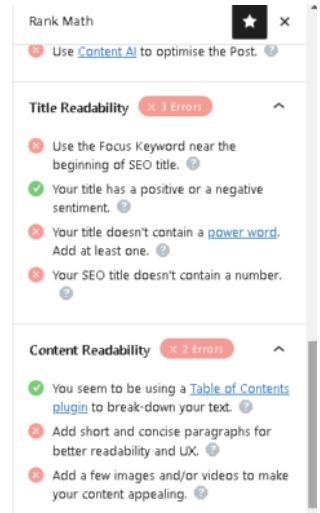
Rank Math

Use Content AI to optimise the Post.

Title Readability × 3 Errors

Use the Focus Keyword near the beginning of SEO title.

Your title has a positive or a negative sentiment.

Your title doesn't contain a power word. Add at least one.

Your SEO title doesn't contain a number.

Content Readability × 2 Errors

You seem to be using a Table of Contents plugin to break-down your text.

Add short and concise paragraphs for better readability and UX.

Add a few images and/or videos to make your content appealing.